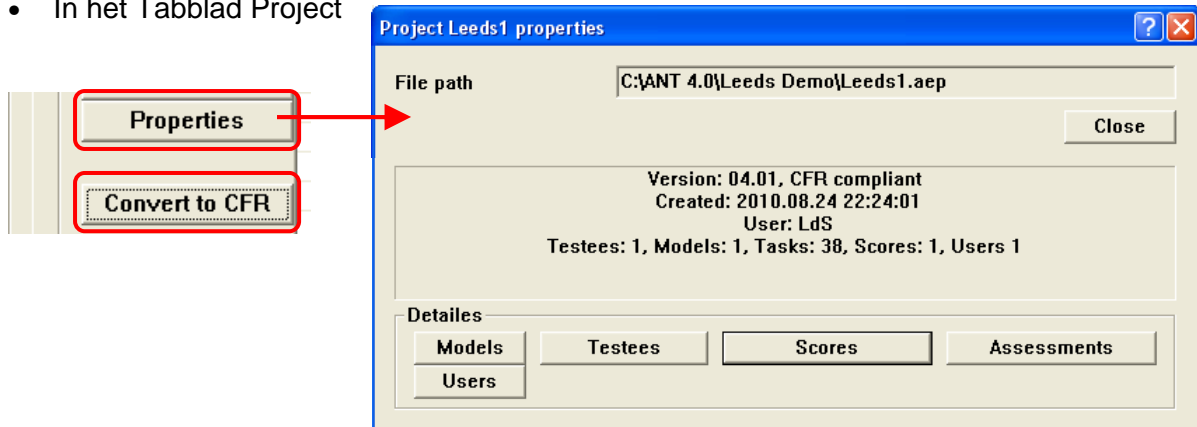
• In het Tabblad Project

Properties

Convert to CFR

Project Leeds1 properties

File path C:\ANT 4.0\Leeds Demo\Leeds1.aep

Close

Version: 04.01, CFR compliant
Created: 2010.08.24 22:24:01
User: LdS
Testees: 1, Models: 1, Tasks: 38, Scores: 1, Users 1

Detailes

Models Testees Scores Assessments

Users